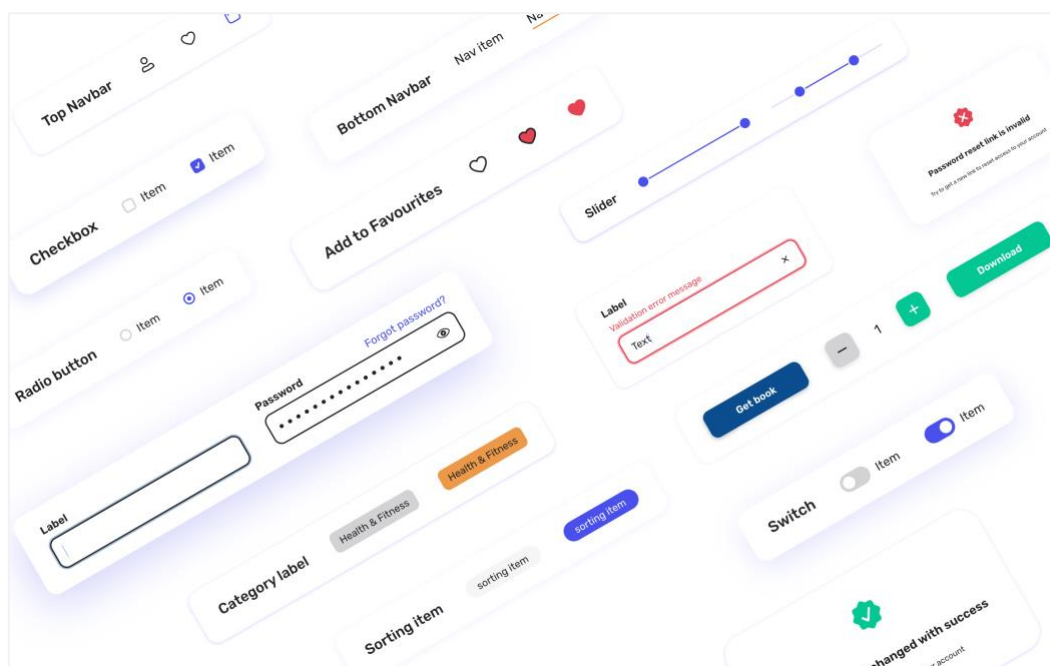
Top Navbar

Bottom Navbar

Nav item

Na

Checkbox

Item

Item

Add to Favourites

Slider

Password reset link is invalid

Try to get a new link to reset access to your account

Radio button

Item

Item

Password

Forgot password?

••••••••••••••

Label

Validation error message

Text

Download

1

Get book

Label

Health & Fitness

Health & Fitness

Category label

Switch

Item

Item

sorting item

sorting item

Sorting item

changed with success

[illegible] account